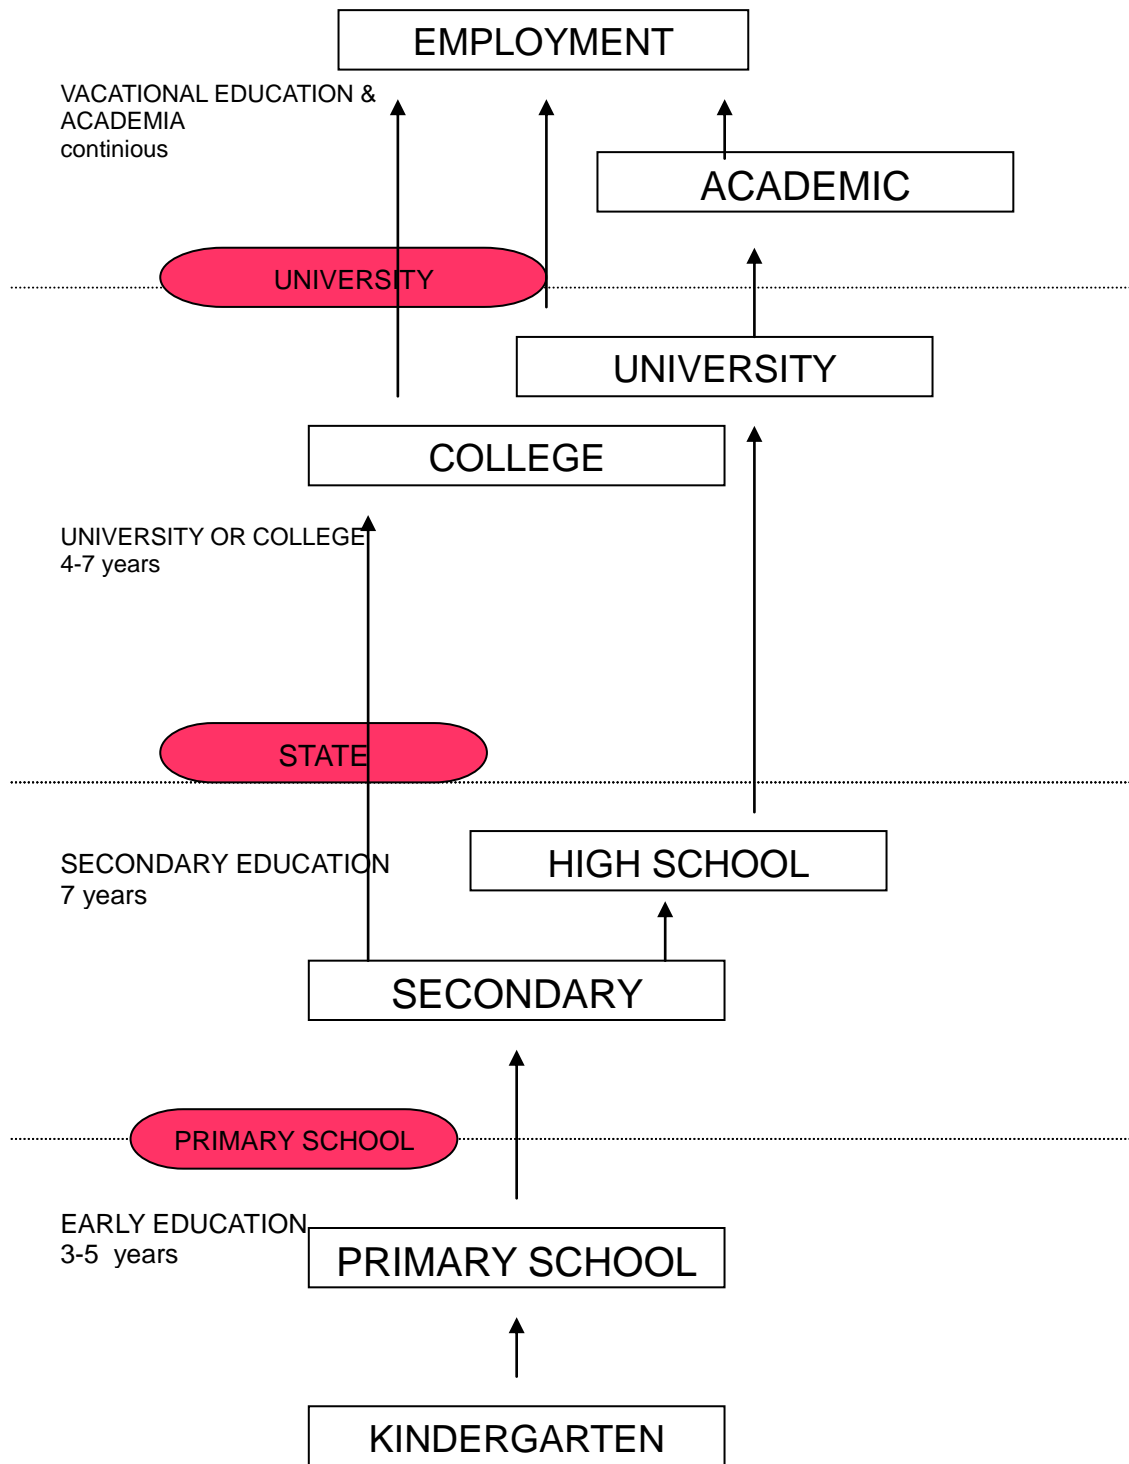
EMPLOYMENT

VACATIONAL EDUCATION & ACADEMIA
continious

ACADEMIC

UNIVERSITY

UNIVERSITY

COLLEGE

UNIVERSITY OR COLLEGE
4-7 years

STATE

SECONDARY EDUCATION
7 years

HIGH SCHOOL

SECONDARY

PRIMARY SCHOOL

EARLY EDUCATION
3-5 years

PRIMARY SCHOOL

KINDERGARTEN